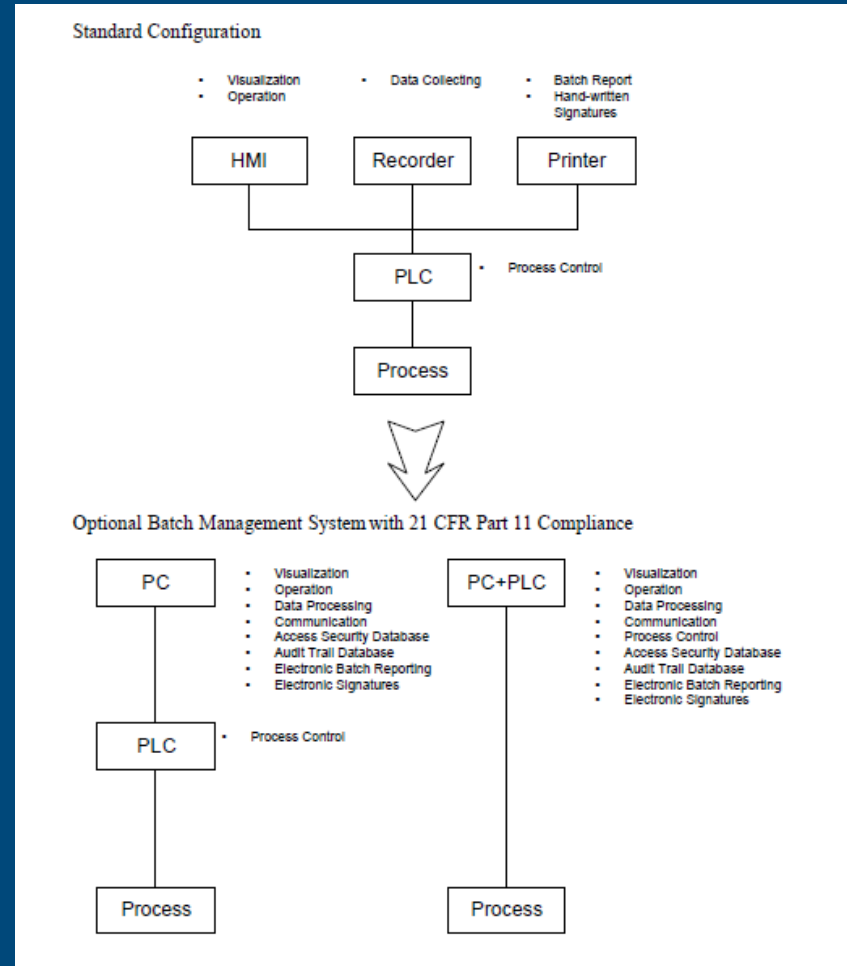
Standard Configuration

- Visualization
- Operation

- Data Collecting

- Batch Report
- Hand-written Signatures

HMI

Recorder

Printer

PLC

- Process Control

Process

Optional Batch Management System with 21 CFR Part 11 Compliance

PC

- Visualization
- Operation
- Data Processing
- Communication
- Access Security Database
- Audit Trail Database
- Electronic Batch Reporting
- Electronic Signatures

PC+PLC

- Visualization
- Operation
- Data Processing
- Communication
- Process Control
- Access Security Database
- Audit Trail Database
- Electronic Batch Reporting
- Electronic Signatures

PLC

- Process Control

Process

Process